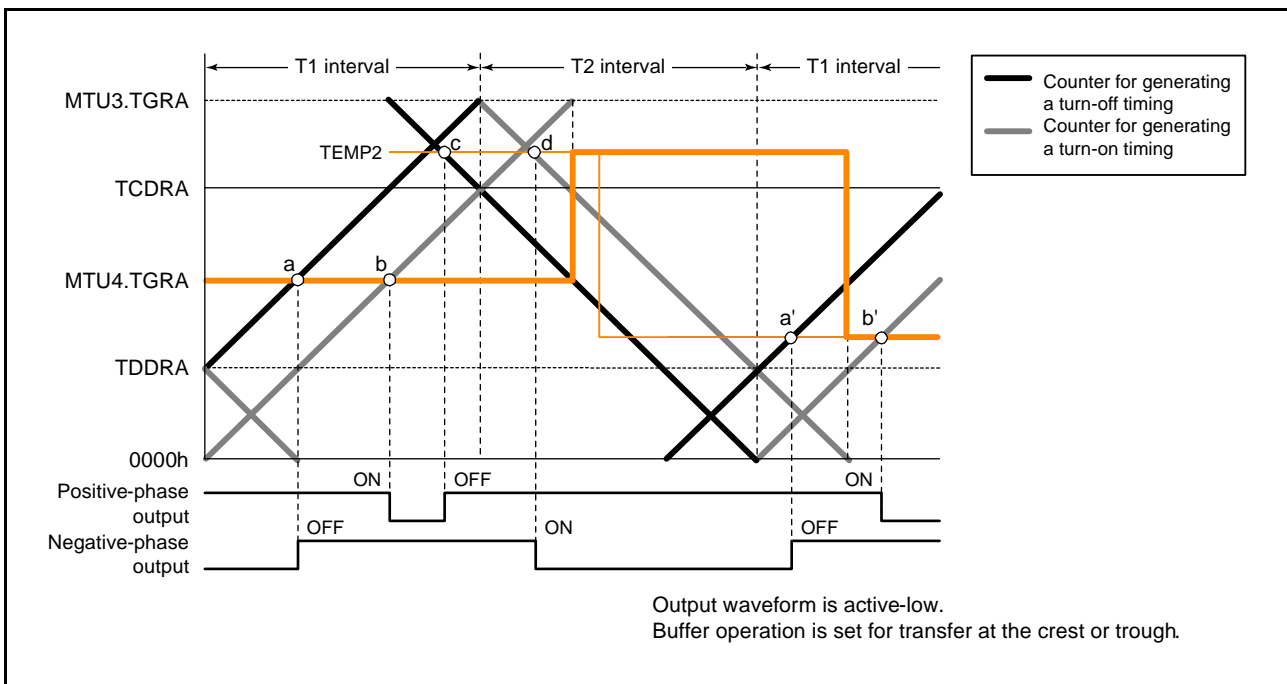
T1 interval
T2 interval
T1 interval

Counter for generating a turn-off timing
Counter for generating a turn-on timing

MTU3.TGRA
TEMP2
c
d
TCDRA
a
b
MTU4.TGRA
a'
b'
TDDRA
0000h

Positive-phase output
ON
OFF
ON
Negative-phase output
OFF
ON
OFF

Output waveform is active-low.
Buffer operation is set for transfer at the crest or trough.